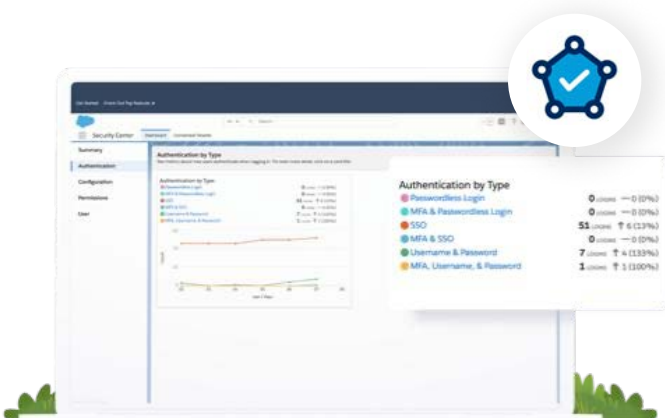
Security Center

Summary

Authentication

Configuration

Permissions

User

Authentication by Type

Authentication by Type

Passwordless Login 0 LOGINS — 0 (0%)

MFA & Passwordless Login 0 LOGINS — 0 (0%)

SSO 51 LOGINS ↑ 6 (13%)

MFA & SSO 0 LOGINS — 0 (0%)

Username & Password 7 LOGINS ↑ 4 (133%)

MFA, Username, & Password 1 LOGINS ↑ 1 (100%)